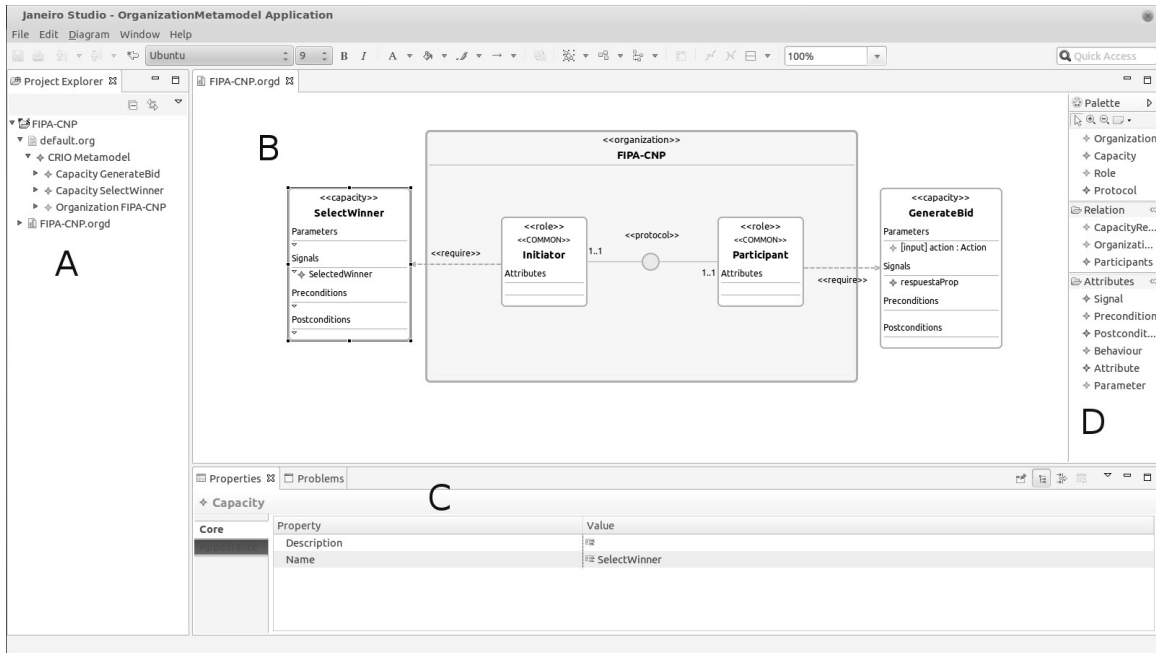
Janeiro Studio - OrganizationMetamodel Application

File Edit Diagram Window Help

Ubuntu 9 B I 100%

Quick Access

Project Explorer

FIPA-CNP
default.org
CRIO Metamodel
Capacity GenerateBid
Capacity SelectWinner
Organization FIPA-CNP
FIPA-CNP.orgd

A

FIPA-CNP.orgd

B

<<organization>>
FIPA-CNP

<<capacity>>
SelectWinner
Parameters
Signals
SelectedWinner
Preconditions
Postconditions

<<require>>

<<role>>
<<COMMON>>
Initiator
Attributes

1..1

<<protocol>>

1..1

<<role>>
<<COMMON>>
Participant
Attributes

<<require>>

<<capacity>>
GenerateBid
Parameters
[input] action : Action
Signals
respuestaProp
Preconditions
Postconditions

Palette
Organization
Capacity
Role
Protocol
Relation
CapacityRe...
Organizati...
Participants
Attributes
Signal
Precondition
Postcondit...
Behaviour
Attribute
Parameter

D

Properties Problems

C

Capacity

Core
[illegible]

| Property | Value |
|---|---|
| Description | |
| Name | SelectWinner |